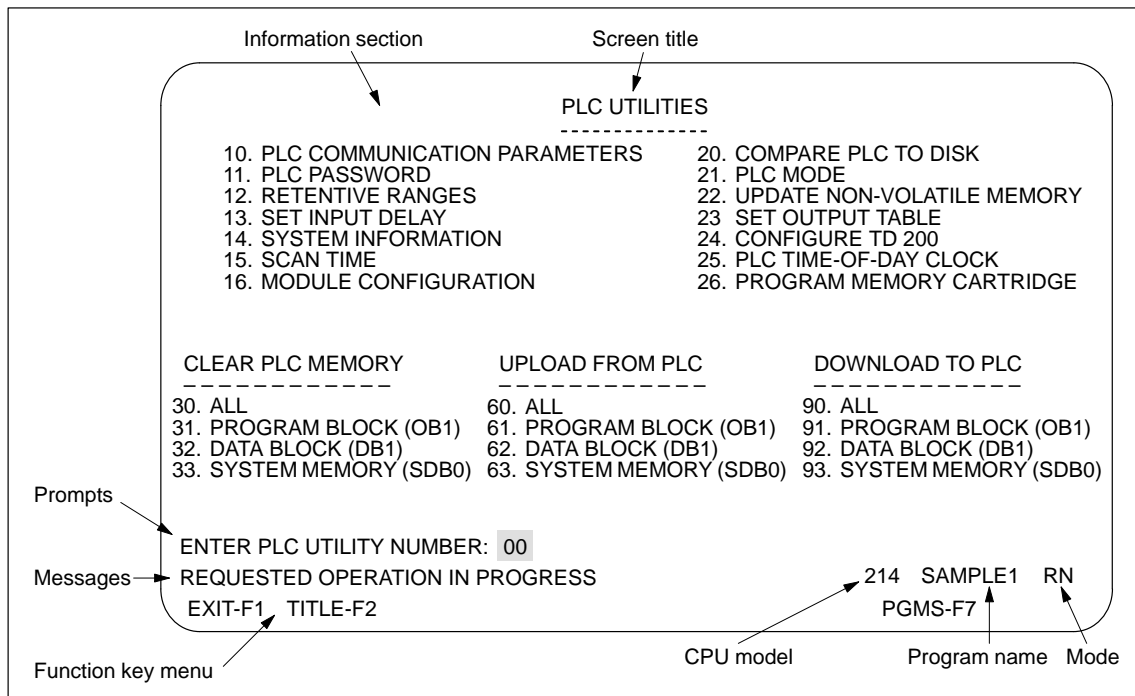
Information section

Screen title

PLC UTILITIES
--------------

10. PLC COMMUNICATION PARAMETERS
11. PLC PASSWORD
12. RETENTIVE RANGES
13. SET INPUT DELAY
14. SYSTEM INFORMATION
15. SCAN TIME
16. MODULE CONFIGURATION

20. COMPARE PLC TO DISK
21. PLC MODE
22. UPDATE NON-VOLATILE MEMORY
23 SET OUTPUT TABLE
24. CONFIGURE TD 200
25. PLC TIME-OF-DAY CLOCK
26. PROGRAM MEMORY CARTRIDGE

CLEAR PLC MEMORY
30. ALL
31. PROGRAM BLOCK (OB1)
32. DATA BLOCK (DB1)
33. SYSTEM MEMORY (SDB0)

UPLOAD FROM PLC
60. ALL
61. PROGRAM BLOCK (OB1)
62. DATA BLOCK (DB1)
63. SYSTEM MEMORY (SDB0)

DOWNLOAD TO PLC
90. ALL
91. PROGRAM BLOCK (OB1)
92. DATA BLOCK (DB1)
93. SYSTEM MEMORY (SDB0)

Prompts

ENTER PLC UTILITY NUMBER: 00

Messages

REQUESTED OPERATION IN PROGRESS

214 SAMPLE1 RN

EXIT-F1 TITLE-F2

PGMS-F7

CPU model

Program name

Mode

Function key menu